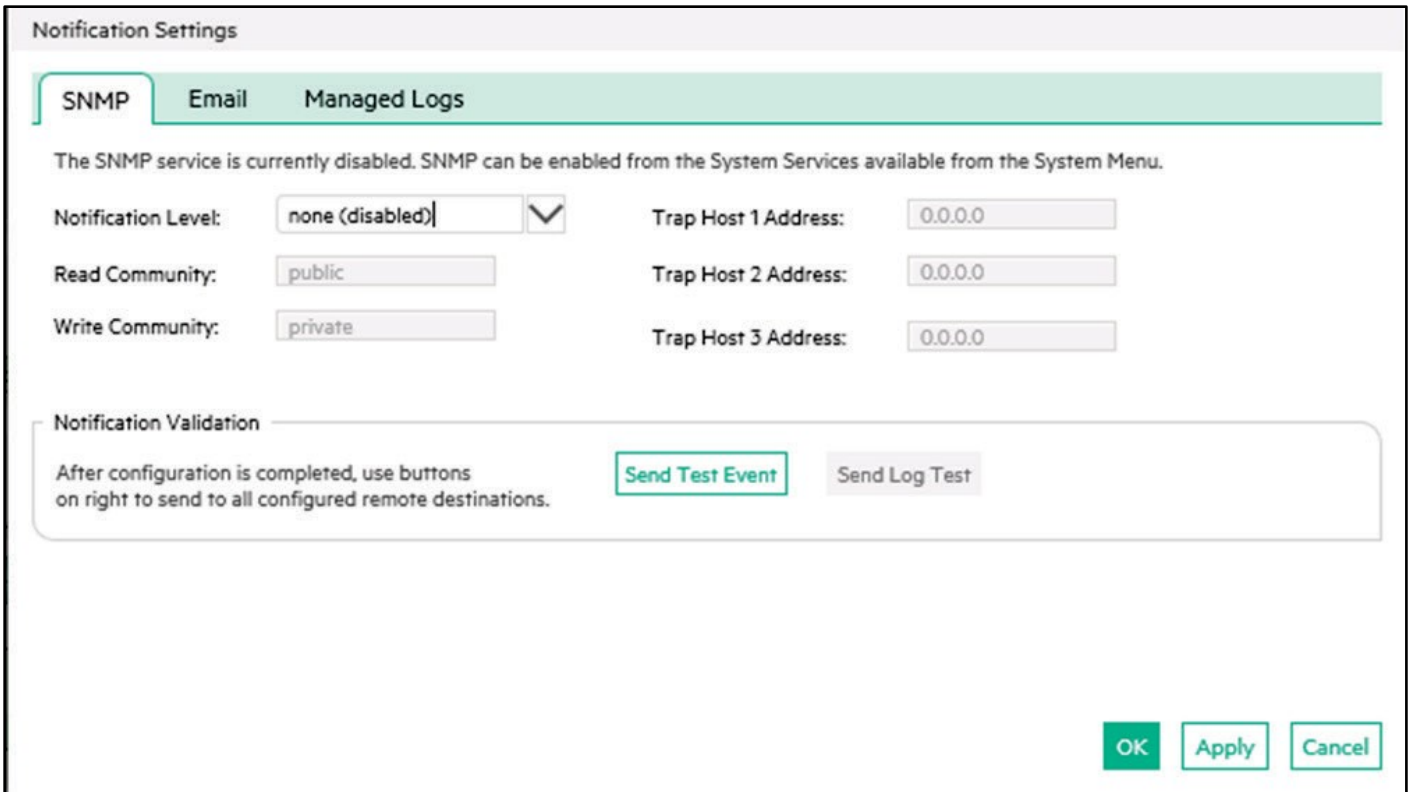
Notification Settings

SNMP Email Managed Logs

The SNMP service is currently disabled. SNMP can be enabled from the System Services available from the System Menu.

Notification Level: none (disabled)

Trap Host 1 Address: 0.0.0.0

Read Community: public

Trap Host 2 Address: 0.0.0.0

Write Community: private

Trap Host 3 Address: 0.0.0.0

Notification Validation

After configuration is completed, use buttons on right to send to all configured remote destinations.

Send Test Event

Send Log Test

OK Apply Cancel